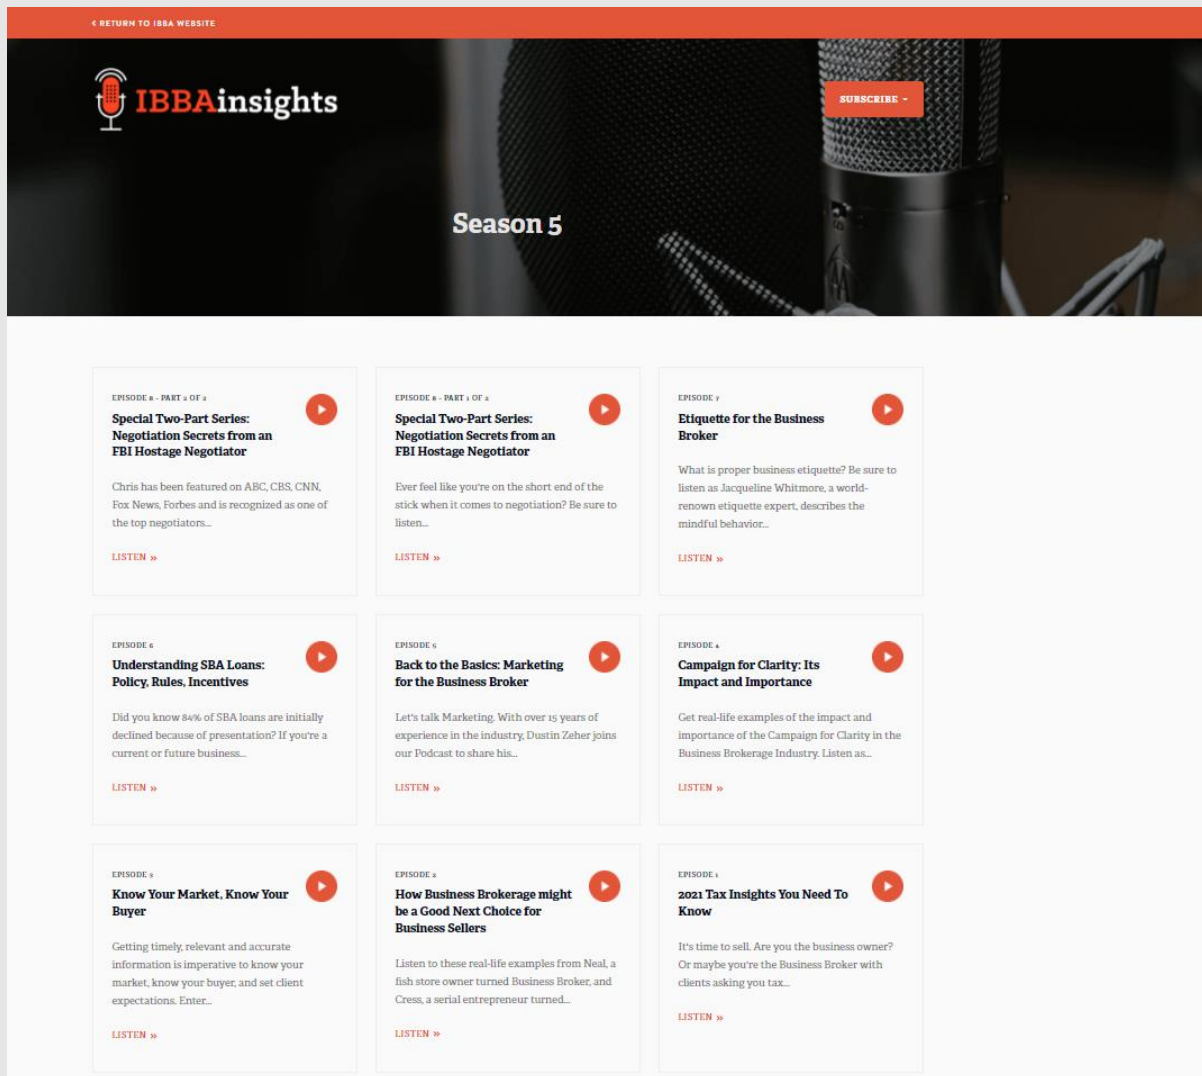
‹ RETURN TO IBBA WEBSITE

IBBAinsights

SUBSCRIBE ▾

Season 5

EPISODE 8 - PART 2 OF 2
Special Two-Part Series: Negotiation Secrets from an FBI Hostage Negotiator
Chris has been featured on ABC, CBS, CNN, Fox News, Forbes and is recognized as one of the top negotiators...
LISTEN »

EPISODE 8 - PART 1 OF 2
Special Two-Part Series: Negotiation Secrets from an FBI Hostage Negotiator
Ever feel like you're on the short end of the stick when it comes to negotiation? Be sure to listen...
LISTEN »

EPISODE 7
Etiquette for the Business Broker
What is proper business etiquette? Be sure to listen as Jacqueline Whitmore, a world-renown etiquette expert, describes the mindful behavior...
LISTEN »

EPISODE 6
Understanding SBA Loans: Policy, Rules, Incentives
Did you know 84% of SBA loans are initially declined because of presentation? If you're a current or future business...
LISTEN »

EPISODE 5
Back to the Basics: Marketing for the Business Broker
Let's talk Marketing. With over 15 years of experience in the industry, Dustin Zeher joins our Podcast to share his...
LISTEN »

EPISODE 4
Campaign for Clarity: Its Impact and Importance
Get real-life examples of the impact and importance of the Campaign for Clarity in the Business Brokerage Industry. Listen as...
LISTEN »

EPISODE 3
Know Your Market, Know Your Buyer
Getting timely, relevant and accurate information is imperative to know your market, know your buyer, and set client expectations. Enter...
LISTEN »

EPISODE 2
How Business Brokerage might be a Good Next Choice for Business Sellers
Listen to these real-life examples from Neal, a fish store owner turned Business Broker, and Cress, a serial entrepreneur turned...
LISTEN »

EPISODE 1
2021 Tax Insights You Need To Know
It's time to sell. Are you the business owner? Or maybe you're the Business Broker with clients asking you tax...
LISTEN »